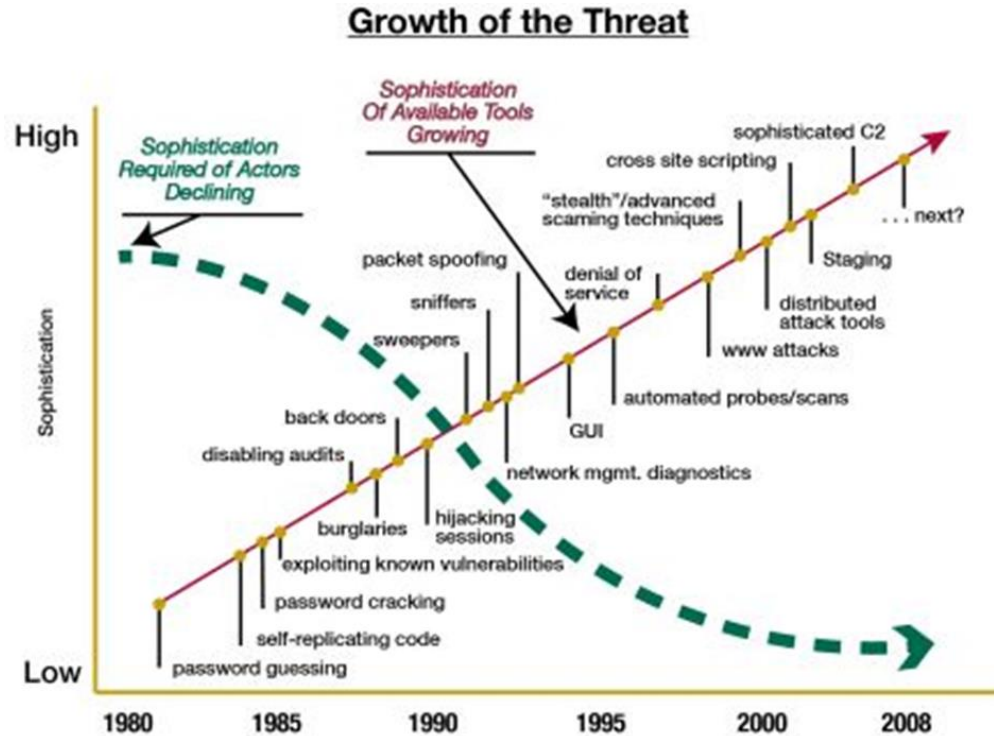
Growth of the Threat

High

Low

Sophistication

Sophistication Required of Actors Declining

Sophistication Of Available Tools Growing

sophisticated C2

cross site scripting

"stealth"/advanced scaming techniques

. . . next?

Staging

packet spoofing

denial of service

distributed attack tools

sniffers

sweepers

www attacks

automated probes/scans

back doors

GUI

disabling audits

network mgmt. diagnostics

burglaries

hijacking sessions

exploiting known vulnerabilities

password cracking

self-replicating code

password guessing

1980 1985 1990 1995 2000 2008